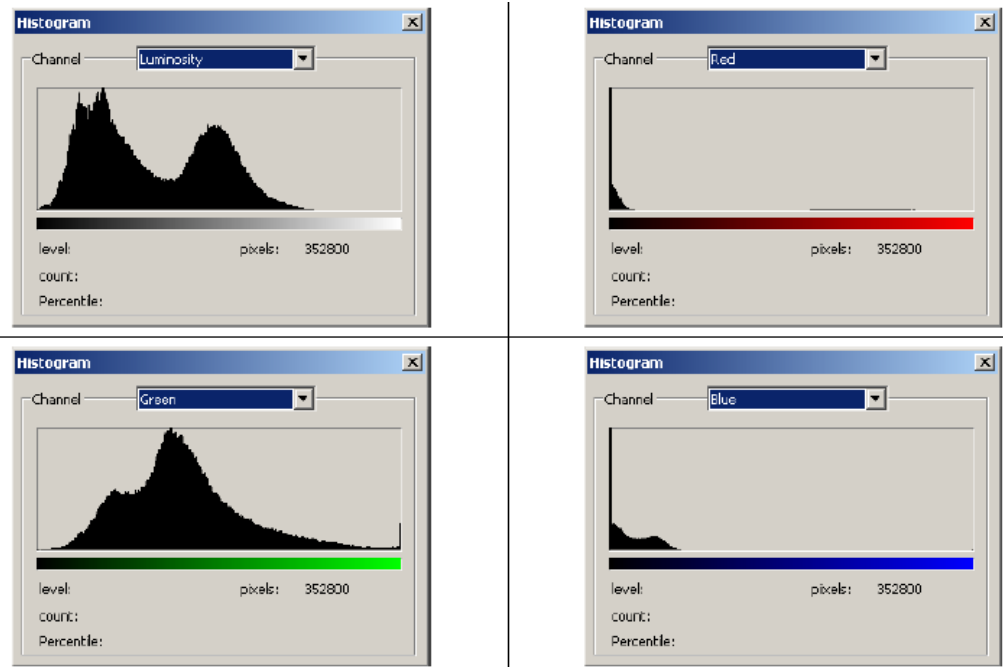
Histogram

Channel Luminosity

level: pixels: 352800

count:

Percentile:

Histogram

Channel Red

level: pixels: 352800

count:

Percentile:

Histogram

Channel Green

level: pixels: 352800

count:

Percentile:

Histogram

Channel Blue

level: pixels: 352800

count:

Percentile: